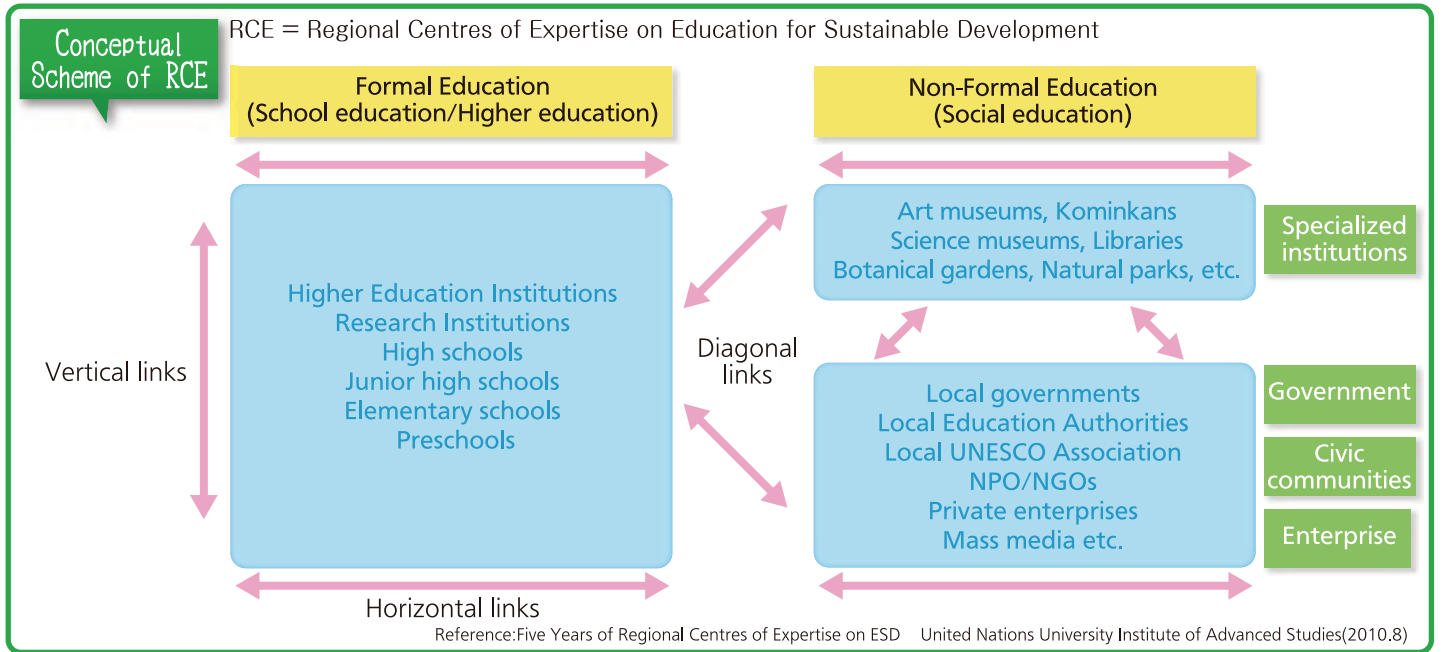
Conceptual Scheme of RCE

RCE = Regional Centres of Expertise on Education for Sustainable Development

Formal Education
(School education/Higher education)

Non-Formal Education
(Social education)

Vertical links

Higher Education Institutions
Research Institutions
High schools
Junior high schools
Elementary schools
Preschools

Diagonal links

Art museums, Kominkans
Science museums, Libraries
Botanical gardens, Natural parks, etc.

Specialized institutions

Local governments
Local Education Authorities
Local UNESCO Association
NPO/NGOs
Private enterprises
Mass media etc.

Government

Civic communities

Enterprise

Horizontal links

Reference:Five Years of Regional Centres of Expertise on ESD United Nations University Institute of Advanced Studies(2010.8)